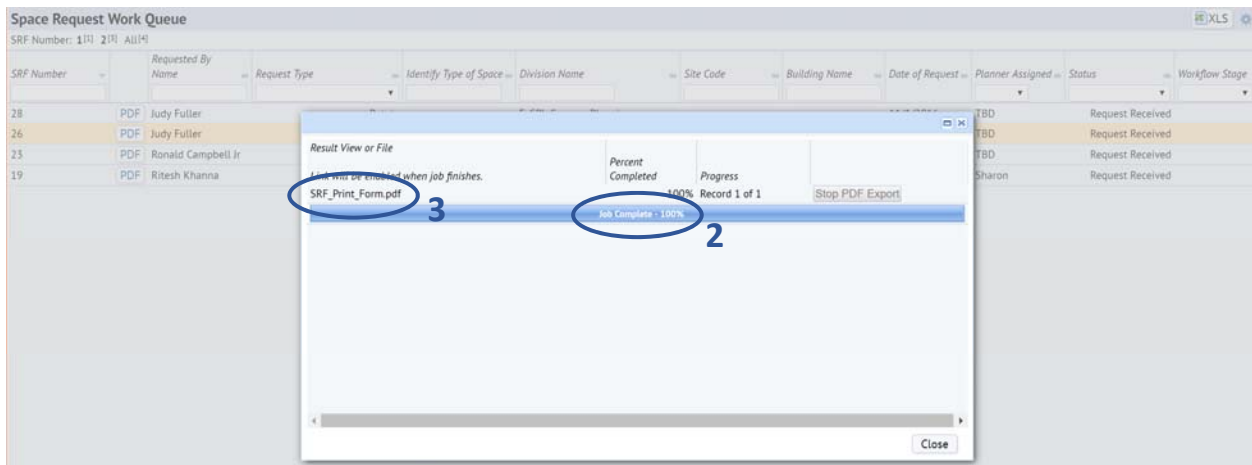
Space Request Work Queue

XLS

SRF Number: 1[1] 2[3] All[4]

| SRF Number | | Requested By Name | Request Type | Identify Type of Space | Division Name | Site Code | Building Name | Date of Request | Planner Assigned | Status | Workflow Stage |
|---|---|---|---|---|---|---|---|---|---|---|---|
| 28 | PDF | Judy Fuller | | | | | | | TBD | Request Received | |
| 26 | PDF | Judy Fuller | | | | | | | TBD | Request Received | |
| 23 | PDF | Ronald Campbell Jr | | | | | | | TBD | Request Received | |
| 19 | PDF | Ritesh Khanna | | | | | | | Sharon | Request Received | |

| Result View or File Link will be enabled when job finishes. | Percent Completed | Progress | |
|---|---|---|---|
| SRF_Print_Form.pdf | 100% | Record 1 of 1 | Stop PDF Export |

Job Complete - 100%

3

2

Close